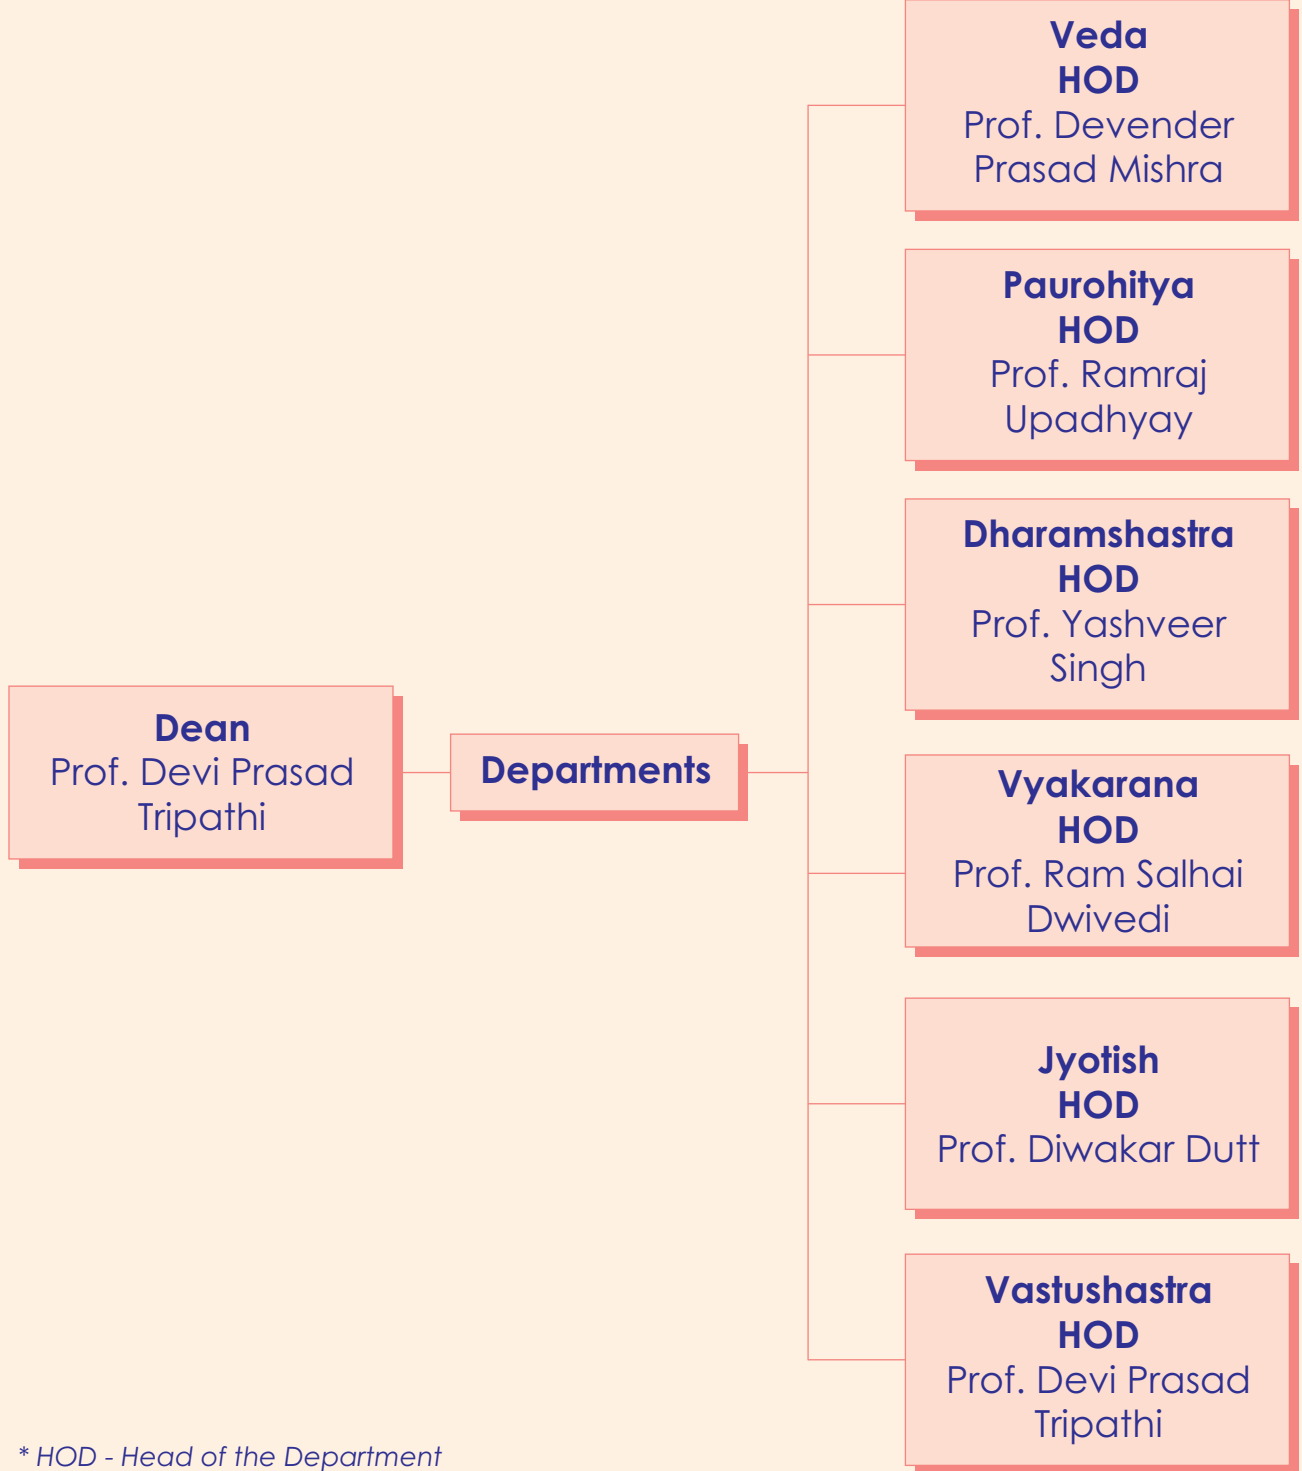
Dean
Prof. Devi Prasad Tripathi

Departments

Veda
HOD
Prof. Devender Prasad Mishra

Paurohitya
HOD
Prof. Ramraj Upadhyay

Dharamshastra
HOD
Prof. Yashveer Singh

Vyakarana
HOD
Prof. Ram Salhai Dwivedi

Jyotish
HOD
Prof. Diwakar Dutt

Vastushastra
HOD
Prof. Devi Prasad Tripathi

* HOD - Head of the Department